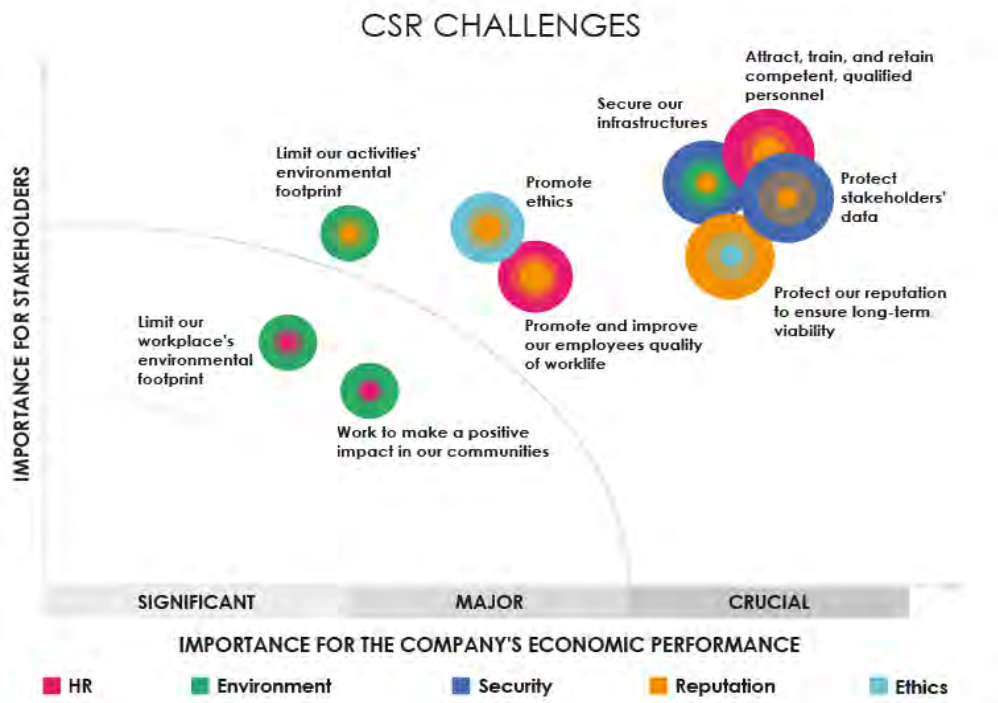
CSR CHALLENGES

IMPORTANCE FOR STAKEHOLDERS

Attract, train, and retain competent, qualified personnel

Secure our infrastructures

Limit our activities' environmental footprint

Promote ethics

Protect stakeholders' data

Protect our reputation to ensure long-term viability

Promote and improve our employees quality of worklife

Limit our workplace's environmental footprint

Work to make a positive impact in our communities

SIGNIFICANT

MAJOR

CRUCIAL

IMPORTANCE FOR THE COMPANY'S ECONOMIC PERFORMANCE

HR

Environment

Security

Reputation

Ethics